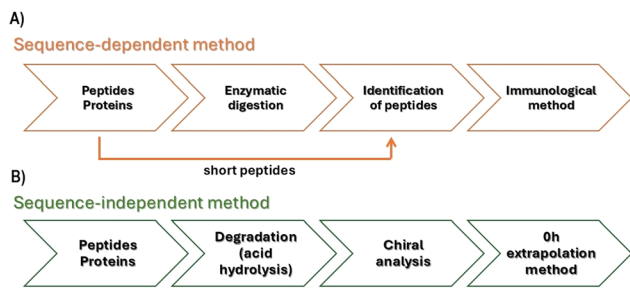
A)

Sequence-dependent method

Peptides Proteins

Enzymatic digestion

Identification of peptides

Immunological method

short peptides

B)

Sequence-independent method

Peptides Proteins

Degradation (acid hydrolysis)

Chiral analysis

0h extrapolation method